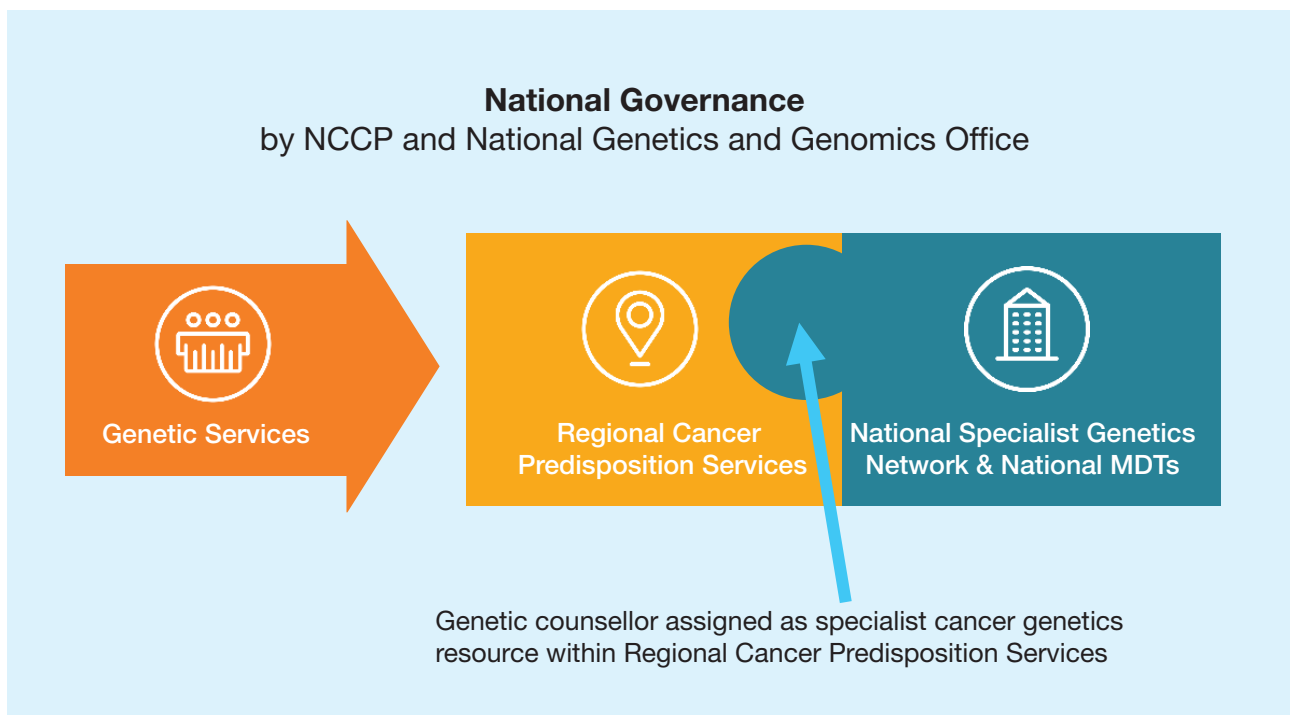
**National Governance**
by NCCP and National Genetics and Genomics Office

Genetic Services

Regional Cancer Predisposition Services

National Specialist Genetics Network & National MDTs

Genetic counsellor assigned as specialist cancer genetics resource within Regional Cancer Predisposition Services